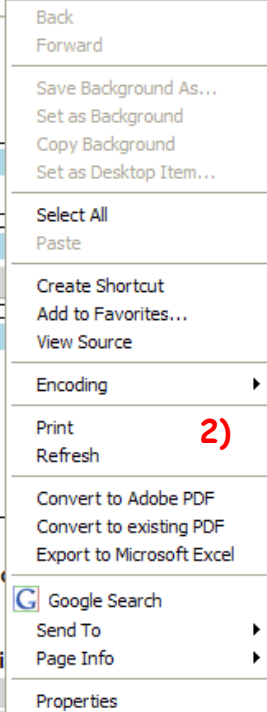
Back
Forward

Save Background As...
Set as Background
Copy Background
Set as Desktop Item...

Select All
Paste

Create Shortcut
Add to Favorites...
View Source

Encoding

Print
Refresh

2)

Convert to Adobe PDF
Convert to existing PDF
Export to Microsoft Excel

Google Search
Send To
Page Info

Properties